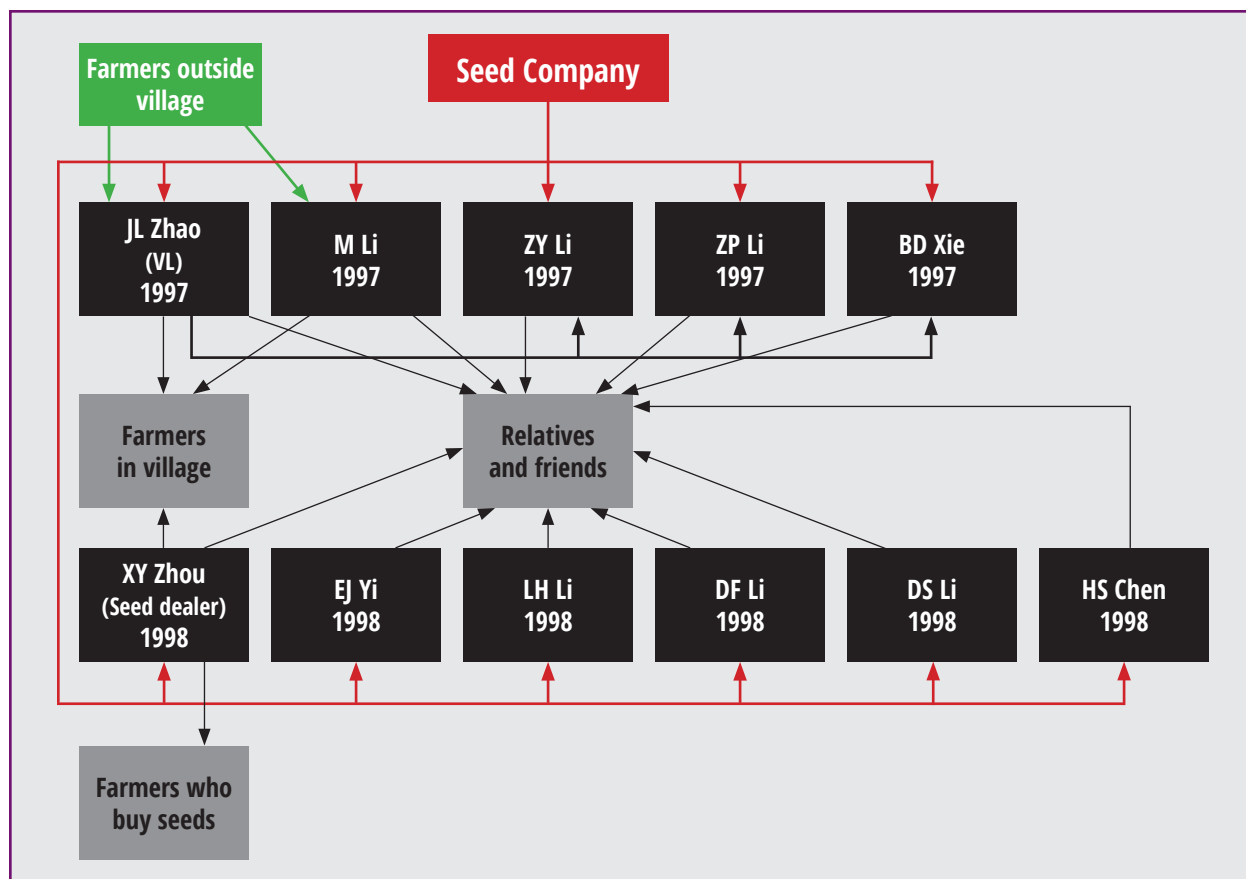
Farmers outside village

Seed Company

JL Zhao (VL) 1997

M Li 1997

ZY Li 1997

ZP Li 1997

BD Xie 1997

Farmers in village

Relatives and friends

XY Zhou (Seed dealer) 1998

EJ Yi 1998

LH Li 1998

DF Li 1998

DS Li 1998

HS Chen 1998

Farmers who buy seeds